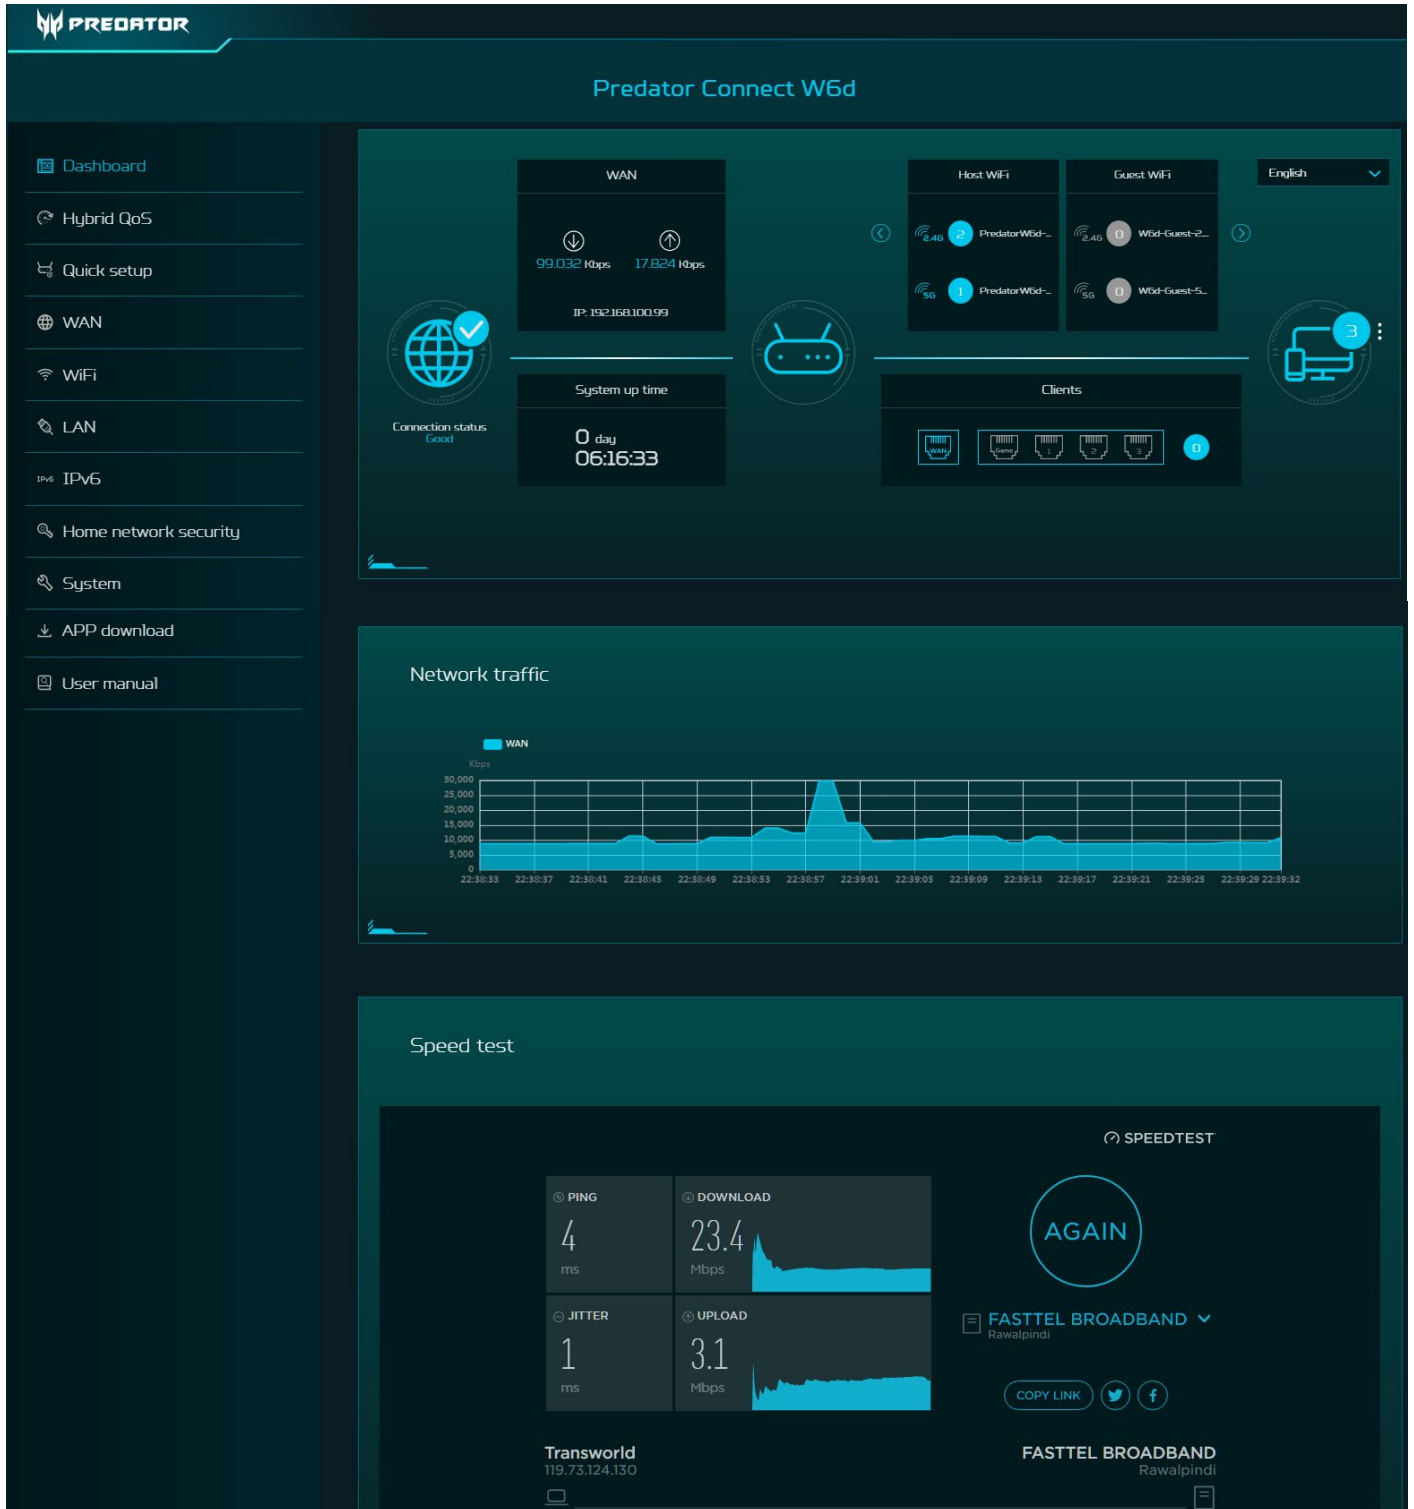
PREDATOR

Predator Connect W6d

Dashboard
Hybrid QoS
Quick setup
WAN
WiFi
LAN
IPv6 IPv6
Home network security
System
APP download
User manual

WAN
99.032 Kbps 17.824 Kbps
IP: 192.168.100.99

Connection status
Good

System up time
0 day
06:16:33

Host WiFi
2.4G 2 PredatorW6d-...
5G 1 PredatorW6d-...

Guest WiFi
2.4G 0 W6d-Guest-2...
5G 0 W6d-Guest-5...

English

3

Clients
WAN Game 1 2 3
0

Network traffic

WAN
Kbps
30,000
25,000
20,000
15,000
10,000
5,000
0
22:38:33 22:38:37 22:38:41 22:38:45 22:38:49 22:38:53 22:38:57 22:39:01 22:39:05 22:39:09 22:39:13 22:39:17 22:39:21 22:39:25 22:39:29 22:39:32

Speed test

SPEEDTEST

PING
4
ms

DOWNLOAD
23.4
Mbps

JITTER
1
ms

UPLOAD
3.1
Mbps

AGAIN

FASTTEL BROADBAND
Rawalpindi

COPY LINK

Transworld
119.73.124.130

FASTTEL BROADBAND
Rawalpindi